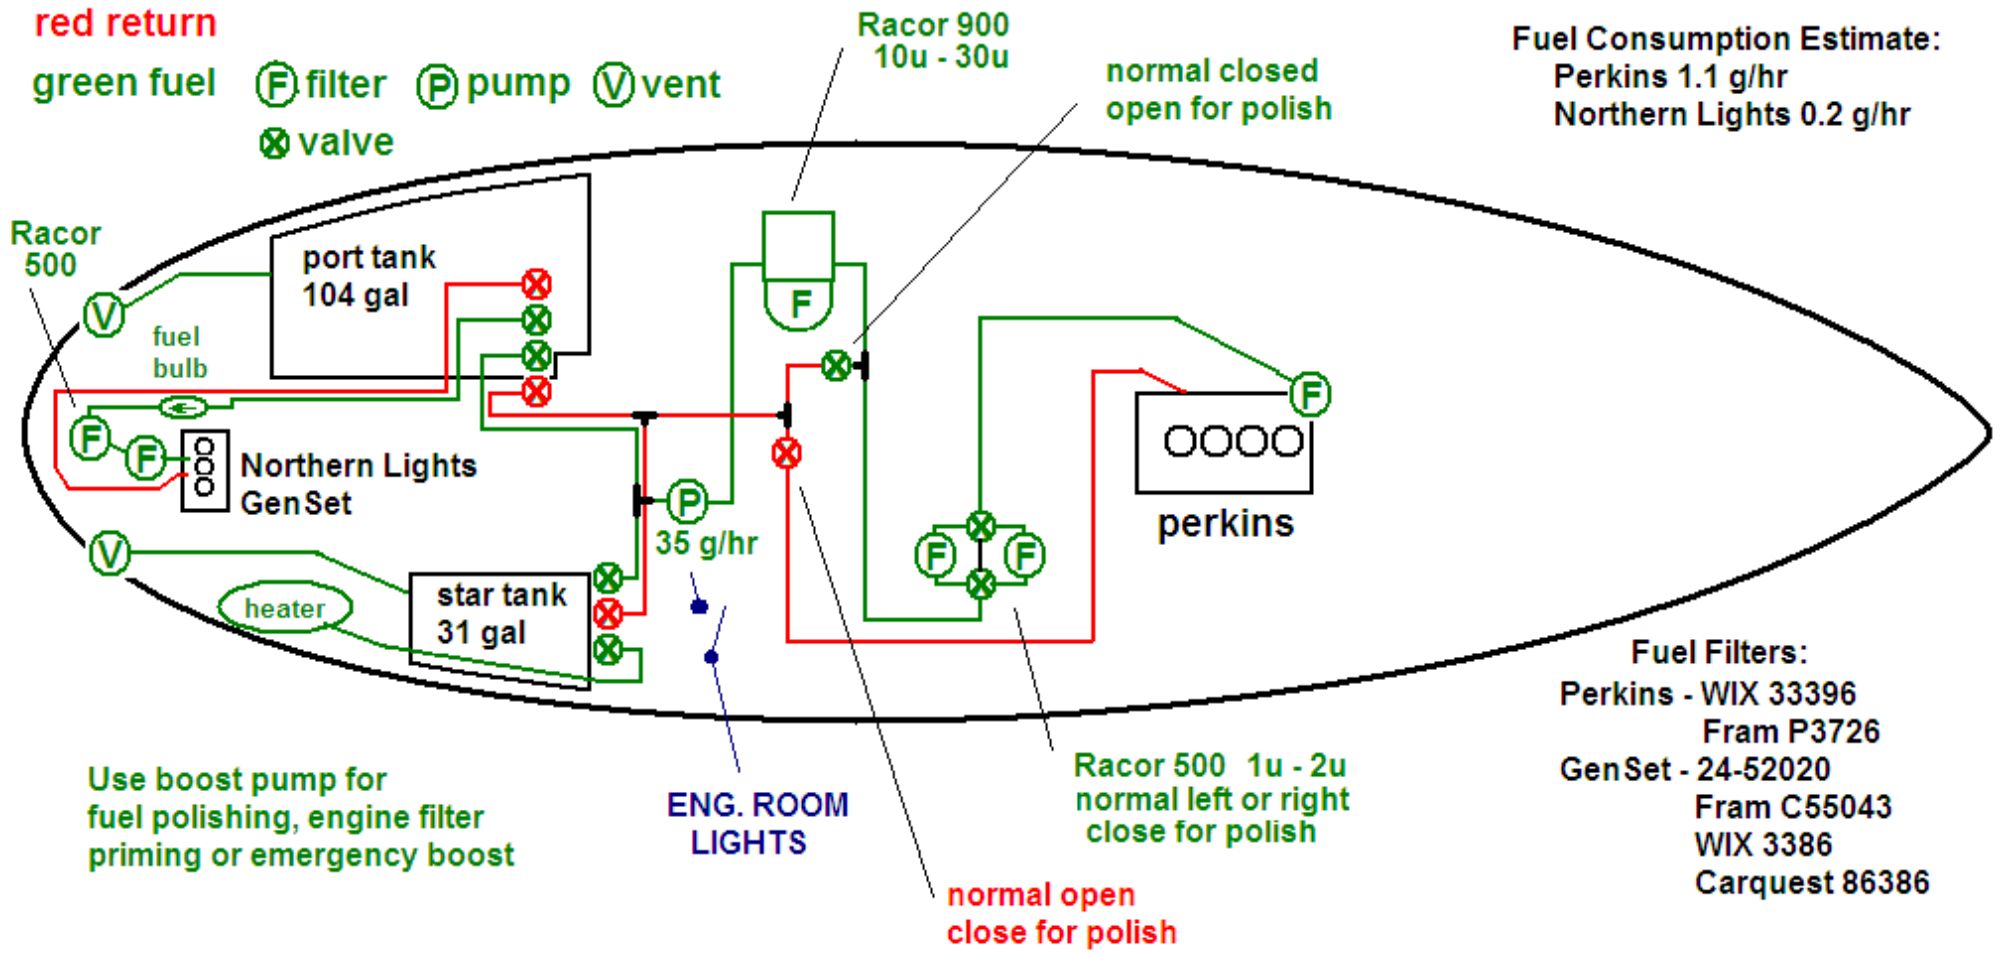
red return

green fuel F filter P pump V vent

⊗ valve

Racor 900
10u - 30u

normal closed
open for polish

Fuel Consumption Estimate:
Perkins 1.1 g/hr
Northern Lights 0.2 g/hr

Racor
500

V

fuel
bulb

port tank
104 gal

F

F F

Northern Lights
GenSet

P

35 g/hr

F

OOOO

perkins

F F

V

heater

star tank
31 gal

Fuel Filters:
Perkins - WIX 33396
Fram P3726
GenSet - 24-52020
Fram C55043
WIX 3386
Carquest 86386

Use boost pump for
fuel polishing, engine filter
priming or emergency boost

ENG. ROOM
LIGHTS

Racor 500 1u - 2u
normal left or right
close for polish

normal open
close for polish